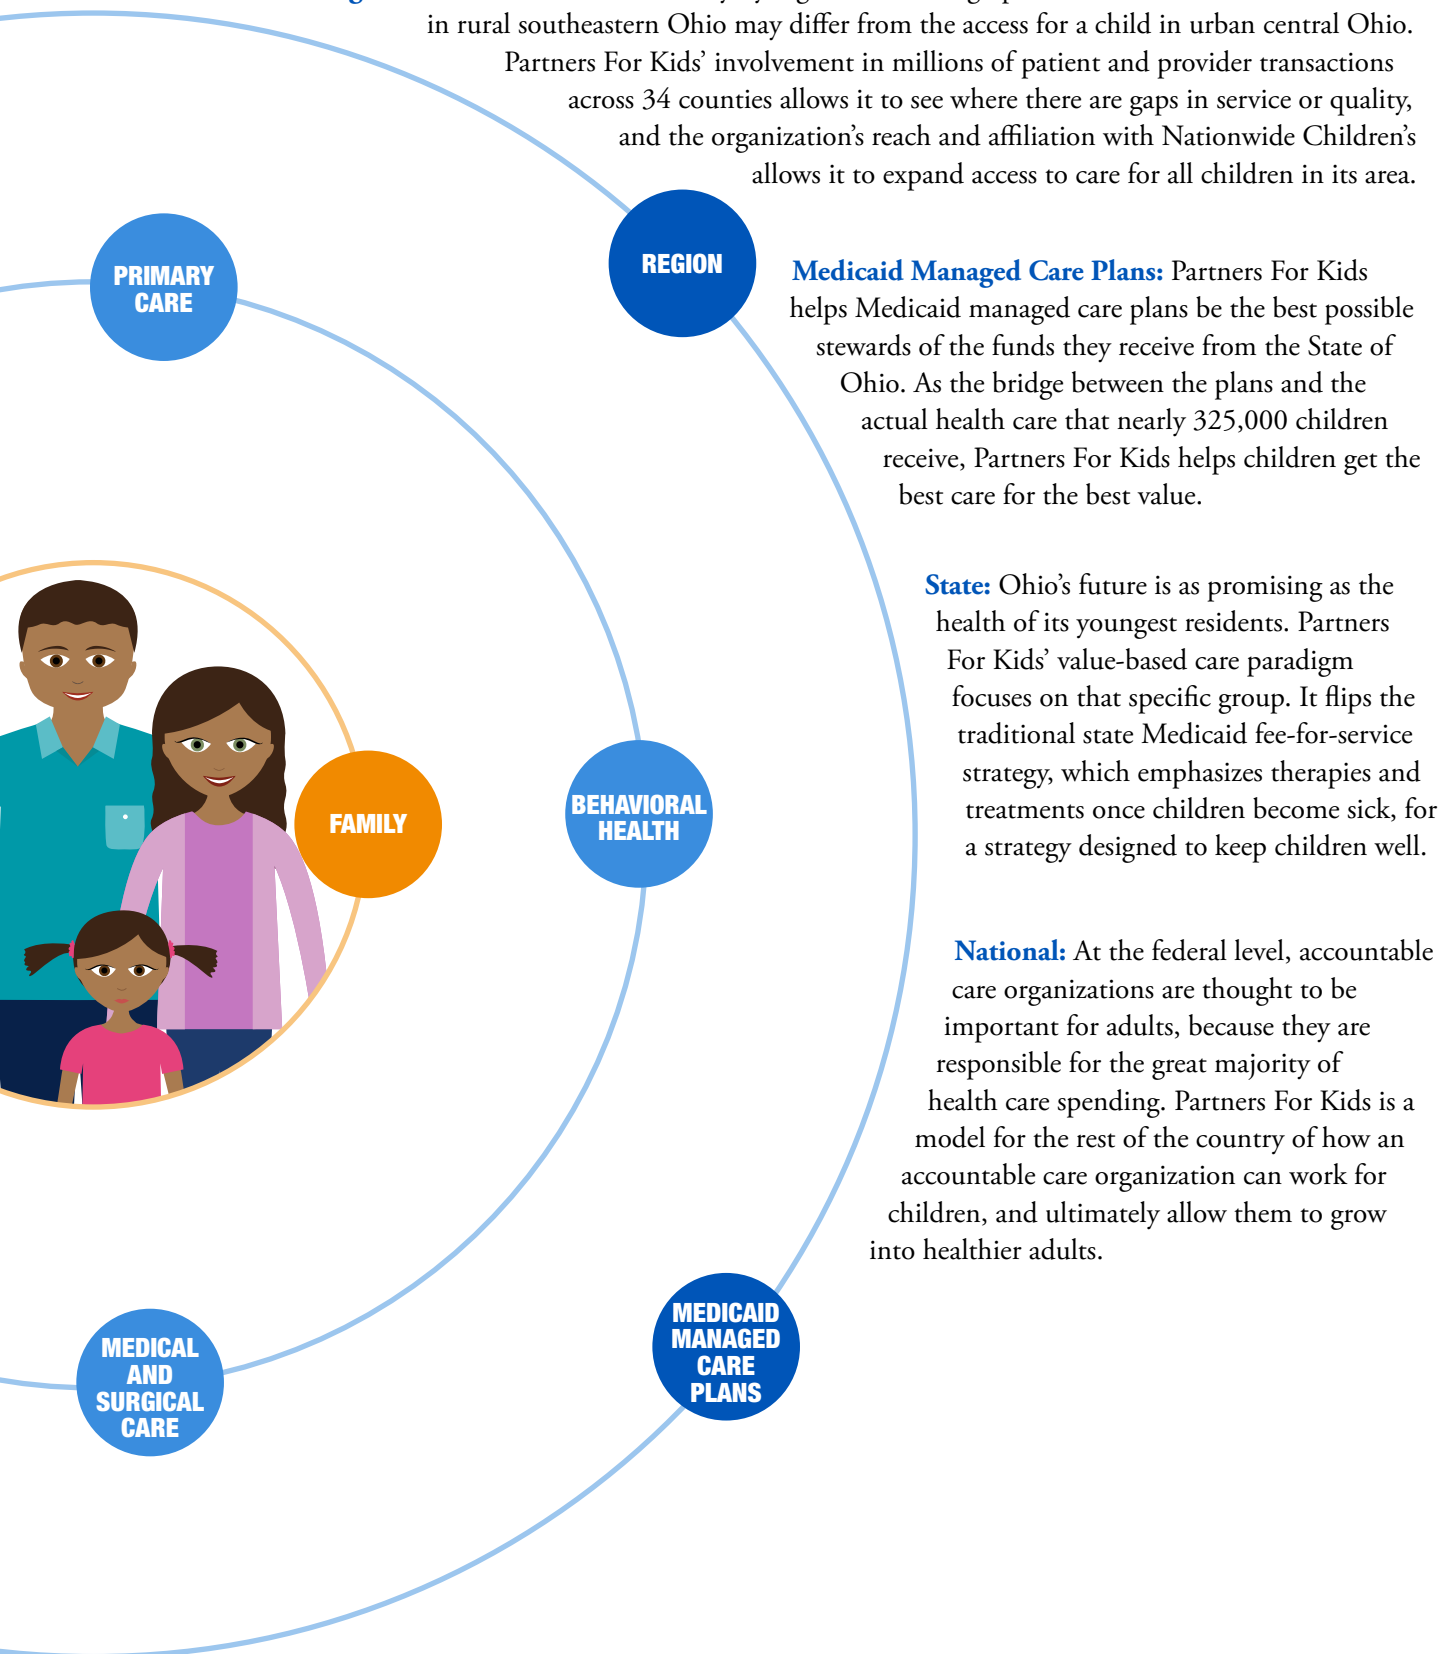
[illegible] in rural southeastern Ohio may differ from the access for a child in urban central Ohio. Partners For Kids' involvement in millions of patient and provider transactions across 34 counties allows it to see where there are gaps in service or quality, and the organization's reach and affiliation with Nationwide Children's allows it to expand access to care for all children in its area.

PRIMARY CARE

REGION

**Medicaid Managed Care Plans:** Partners For Kids helps Medicaid managed care plans be the best possible stewards of the funds they receive from the State of Ohio. As the bridge between the plans and the actual health care that nearly 325,000 children receive, Partners For Kids helps children get the best care for the best value.

**State:** Ohio's future is as promising as the health of its youngest residents. Partners For Kids' value-based care paradigm focuses on that specific group. It flips the traditional state Medicaid fee-for-service strategy, which emphasizes therapies and treatments once children become sick, for a strategy designed to keep children well.

FAMILY

BEHAVIORAL HEALTH

**National:** At the federal level, accountable care organizations are thought to be important for adults, because they are responsible for the great majority of health care spending. Partners For Kids is a model for the rest of the country of how an accountable care organization can work for children, and ultimately allow them to grow into healthier adults.

MEDICAL AND SURGICAL CARE

MEDICAID MANAGED CARE PLANS